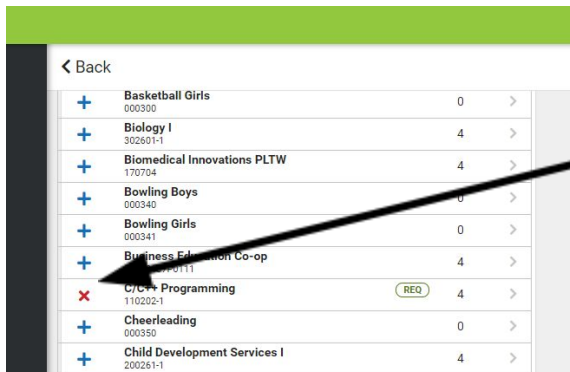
< Back

+ Basketball Girls
000300
0 >

+ Biology I
302601-1
4 >

+ Biomedical Innovations PLTW
170704
4 >

+ Bowling Boys
000340
0 >

+ Bowling Girls
000341
0 >

+ Business Ed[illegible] Co-op
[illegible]0111
4 >

× C/C++ Programming
110202-1
REQ
4 >

+ Cheerleading
000350
0 >

+ Child Development Services I
200261-1
4 >